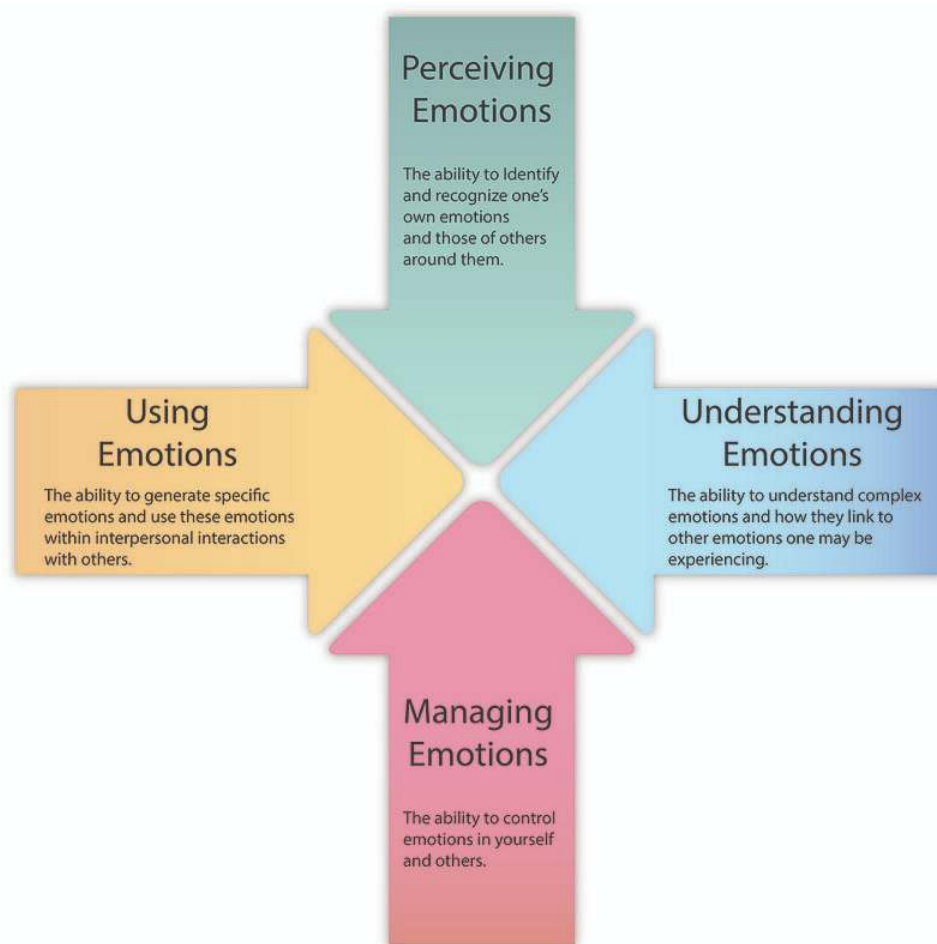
Perceiving Emotions

The ability to Identify and recognize one's own emotions and those of others around them.

Using Emotions

The ability to generate specific emotions and use these emotions within interpersonal interactions with others.

Understanding Emotions

The ability to understand complex emotions and how they link to other emotions one may be experiencing.

Managing Emotions

The ability to control emotions in yourself and others.